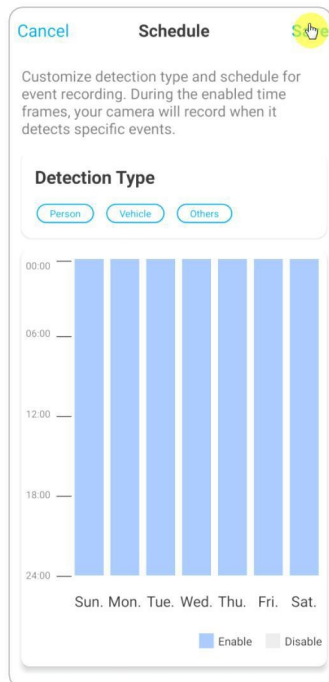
Cancel Schedule S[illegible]e

Customize detection type and schedule for event recording. During the enabled time frames, your camera will record when it detects specific events.

Detection Type

Person Vehicle Others

00:00
06:00
12:00
18:00
24:00

Sun. Mon. Tue. Wed. Thu. Fri. Sat.

Enable Disable